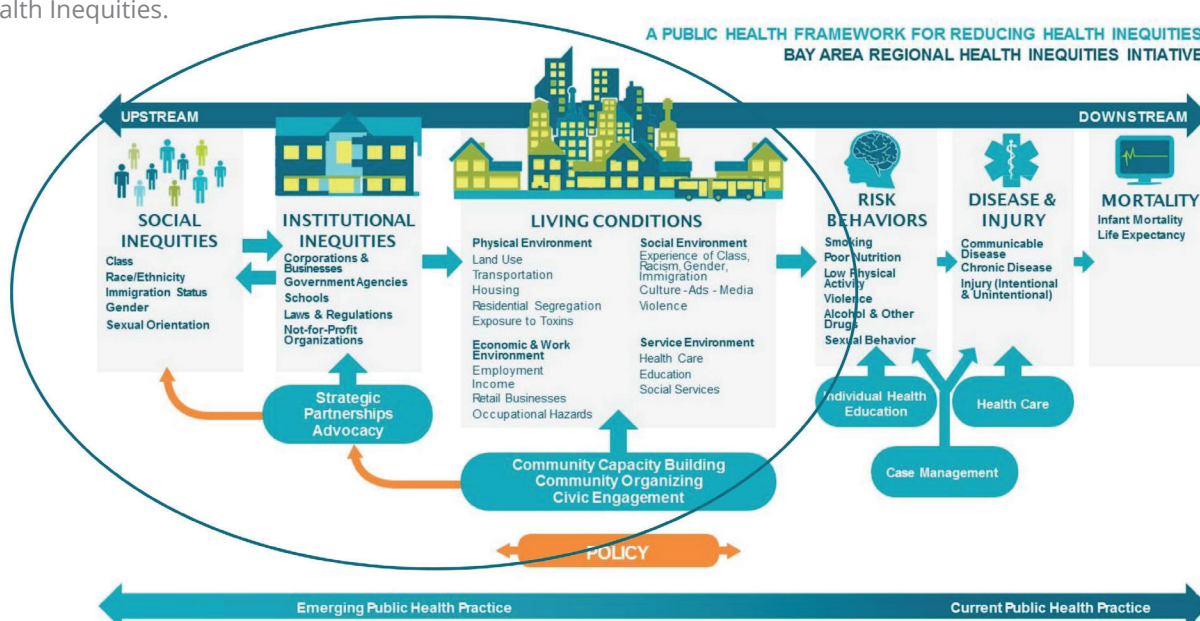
alth Inequities.

A PUBLIC HEALTH FRAMEWORK FOR REDUCING HEALTH INEQUITIES
BAY AREA REGIONAL HEALTH INEQUITIES INTIATIVE

UPSTREAM

DOWNSTREAM

SOCIAL INEQUITIES
Class
Race/Ethnicity
Immigration Status
Gender
Sexual Orientation

INSTITUTIONAL INEQUITIES
Corporations & Businesses
Government Agencies
Schools
Laws & Regulations
Not-for-Profit Organizations

LIVING CONDITIONS
Physical Environment
Land Use
Transportation
Housing
Residential Segregation
Exposure to Toxins

Economic & Work Environment
Employment
Income
Retail Businesses
Occupational Hazards

Social Environment
Experience of Class, Racism, Gender, Immigration
Culture - Ads - Media
Violence

Service Environment
Health Care
Education
Social Services

RISK BEHAVIORS
Smoking
Poor Nutrition
Low Physical Activity
Violence
Alcohol & Other Drugs
Sexual Behavior

DISEASE & INJURY
Communicable Disease
Chronic Disease
Injury (Intentional & Unintentional)

MORTALITY
Infant Mortality
Life Expectancy

Strategic Partnerships
Advocacy

Individual Health Education

Health Care

Case Management

Community Capacity Building
Community Organizing
Civic Engagement

POLICY

Emerging Public Health Practice

Current Public Health Practice